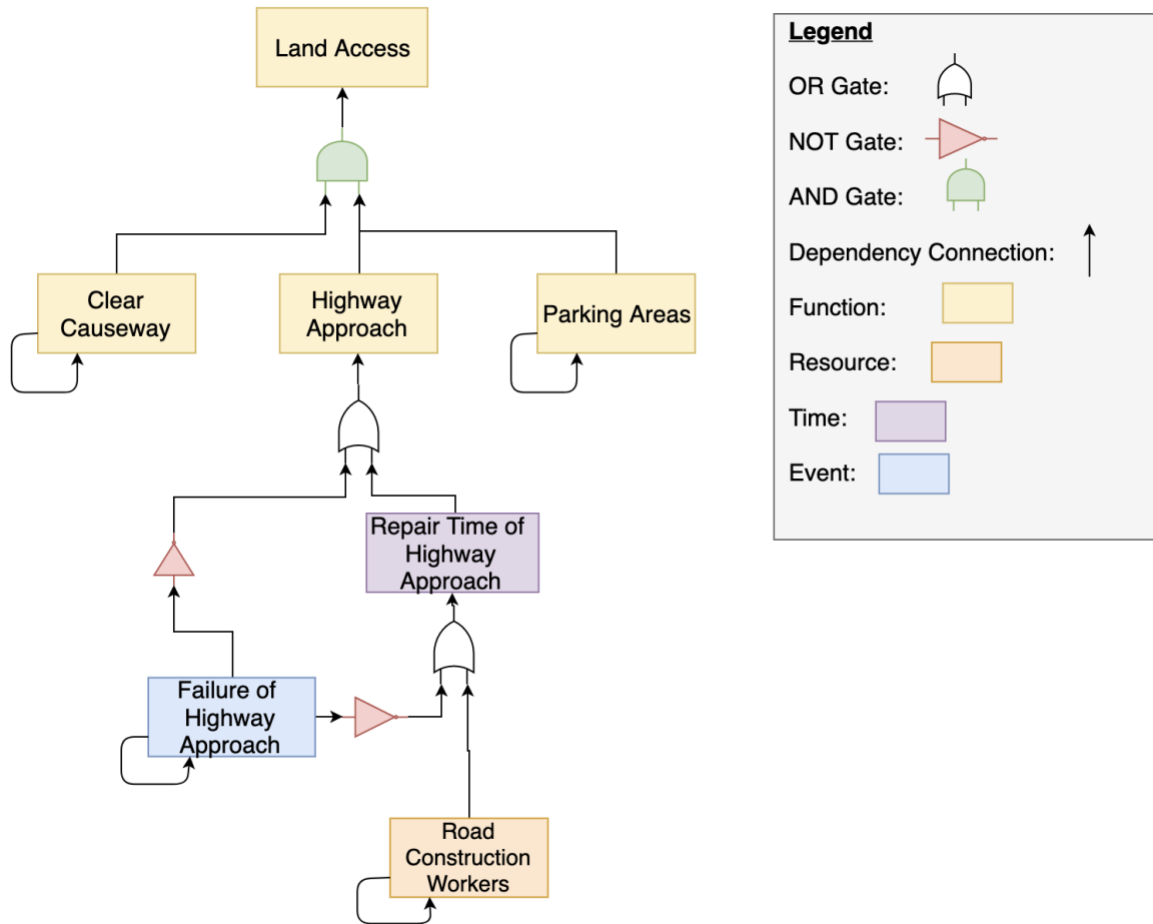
Land Access

Clear Causeway

Highway Approach

Parking Areas

Repair Time of Highway Approach

Failure of Highway Approach

Road Construction Workers

Legend

OR Gate:

NOT Gate:

AND Gate:

Dependency Connection:

Function:

Resource:

Time:

Event: